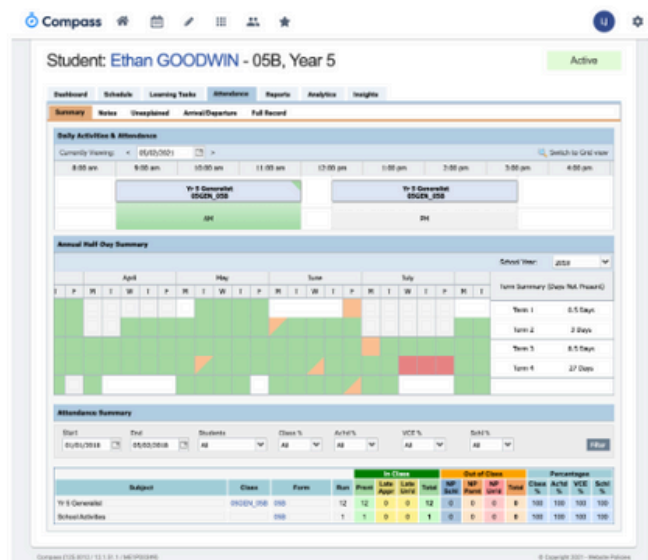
Compass

LJ

Student: Ethan GOODWIN - 05B, Year 5

Active

Dashboard | Schedule | Learning Tasks | Attendance | Reports | Analytics | Insights

Summary | Notes | Unexplained | Arrival/Departure | Full Record

Daily Activities & Attendance

Currently Viewing: < 05/03/2021 >

Switch to Grid view

8:00 am | 9:00 am | 10:00 am | 11:00 am | 12:00 pm | 1:00 pm | 2:00 pm | 3:00 pm | 4:00 pm

Yr 5 Generalist 05GEN_05B

Yr 5 Generalist 05GEN_05B

AM

PM

Annual Half Day Summary

School Year: 2021

April | May | June | July

T | F | M | T | W | T | F | M | T | W | T | F | M | T | W | T | F | M | T | W | T | F | M | T

Term Summary (Days Not Present)

| Term | Days |
|---|---|
| Term 1 | 0.5 Days |
| Term 2 | 2 Days |
| Term 3 | 8.5 Days |
| Term 4 | 27 Days |

Attendance Summary

Start 01/01/2018 | End 05/03/2018 | Students All | Class % All | Act'd % All | VCE % All | Schl % All

Filter

| Subject | Class | Form | Run | In Class: Prsnt | Late Appr | Late Un'd | Total | Out of Class: NP Schl | NP Parnt | NP Un'd | Total | Percentages: Class % | Act'd % | VCE % | Schl % |
|---|---|---|---|---|---|---|---|---|---|---|---|---|---|---|---|
| Yr 5 Generalist | 05GEN_05B | 05B | 12 | 12 | 0 | 0 | 12 | 0 | 0 | 0 | 0 | 100 | 100 | 100 | 100 |
| School Activities | | 05B | 1 | 1 | 0 | 0 | 1 | 0 | 0 | 0 | 0 | 100 | 100 | 100 | 100 |

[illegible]

© Copyright 2021 - Website Policies